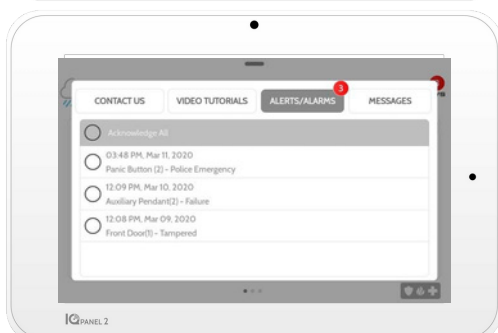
CONTACT US
VIDEO TUTORIALS
ALERTS/ALARMS 3
MESSAGES

Acknowledge All

03:48 PM, Mar 11, 2020
Panic Button (2) - Police Emergency

12:09 PM, Mar 10, 2020
Auxiliary Pendant(2) - Failure

12:08 PM, Mar 09, 2020
Front Door(1) - Tampered

IQ PANEL 2